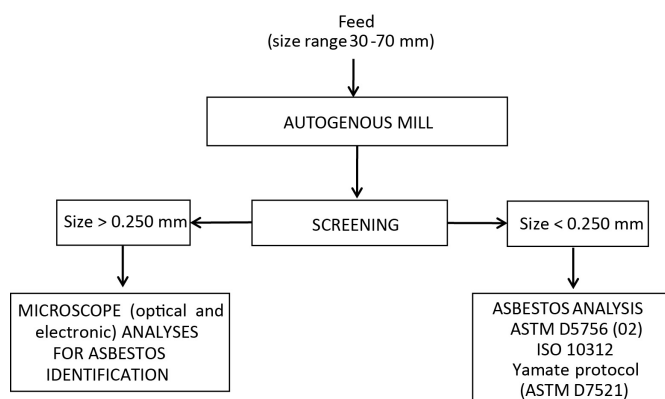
Feed
(size range 30 -70 mm)

AUTOGENOUS MILL

Size > 0.250 mm

SCREENING

Size < 0.250 mm

MICROSCOPE (optical and electronic) ANALYSES FOR ASBESTOS IDENTIFICATION

ASBESTOS ANALYSIS
ASTM D5756 (02)
ISO 10312
Yamate protocol
(ASTM D7521)